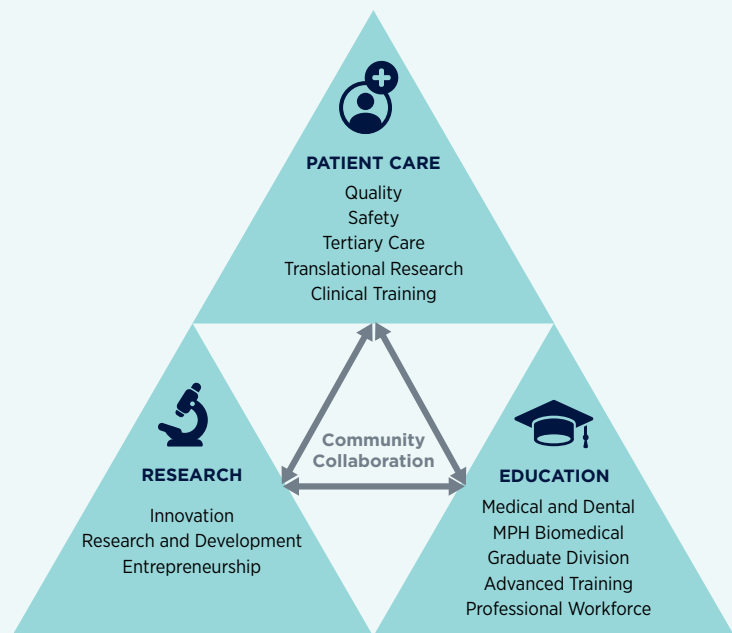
PATIENT CARE
Quality
Safety
Tertiary Care
Translational Research
Clinical Training

Community Collaboration

RESEARCH
Innovation
Research and Development
Entrepreneurship

EDUCATION
Medical and Dental
MPH Biomedical
Graduate Division
Advanced Training
Professional Workforce